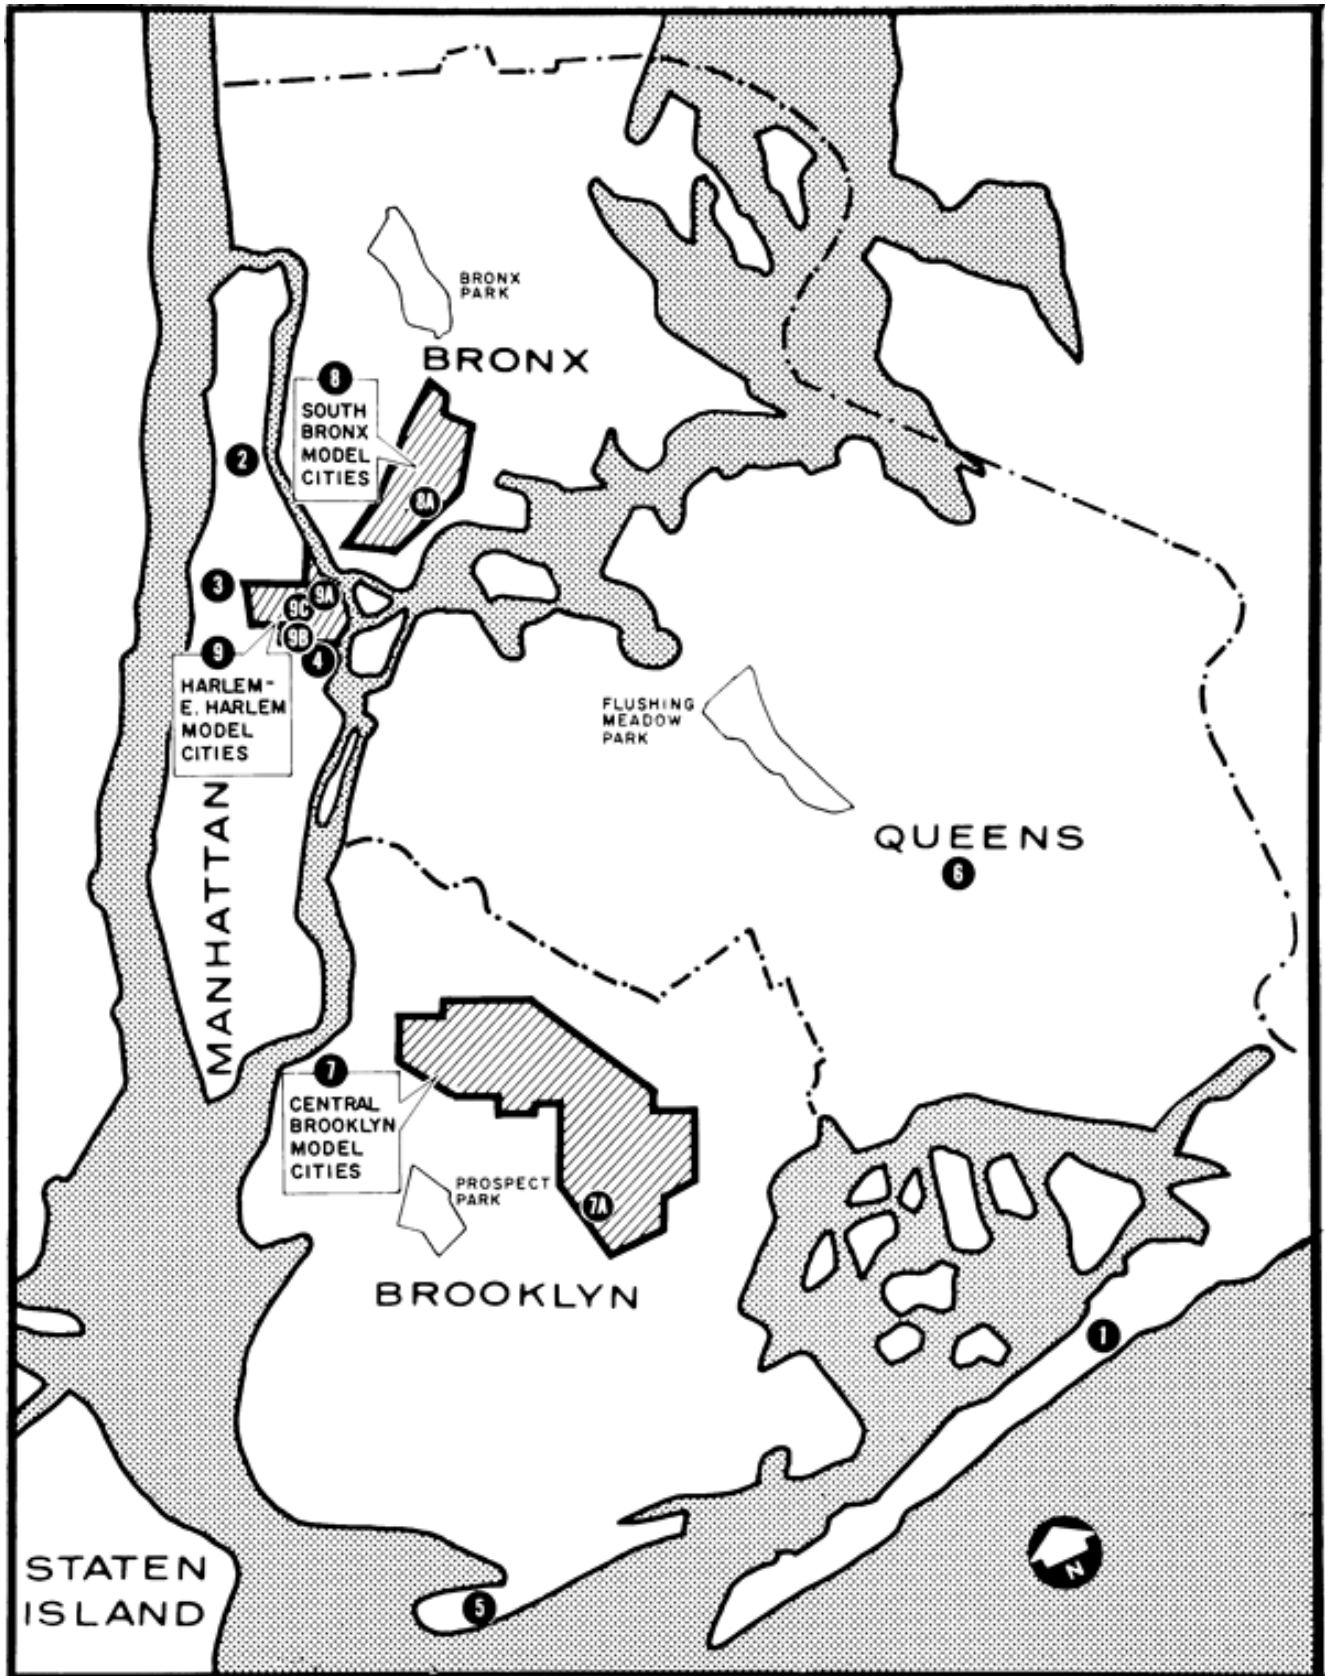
BRONX PARK

BRONX

8

SOUTH BRONX MODEL CITIES

8A

2

3

9C

9A

9B

4

9

HARLEM-E. HARLEM MODEL CITIES

FLUSHING MEADOW PARK

QUEENS

6

MANHATTAN

7

CENTRAL BROOKLYN MODEL CITIES

PROSPECT PARK

7A

BROOKLYN

1

STATEN ISLAND

5

N